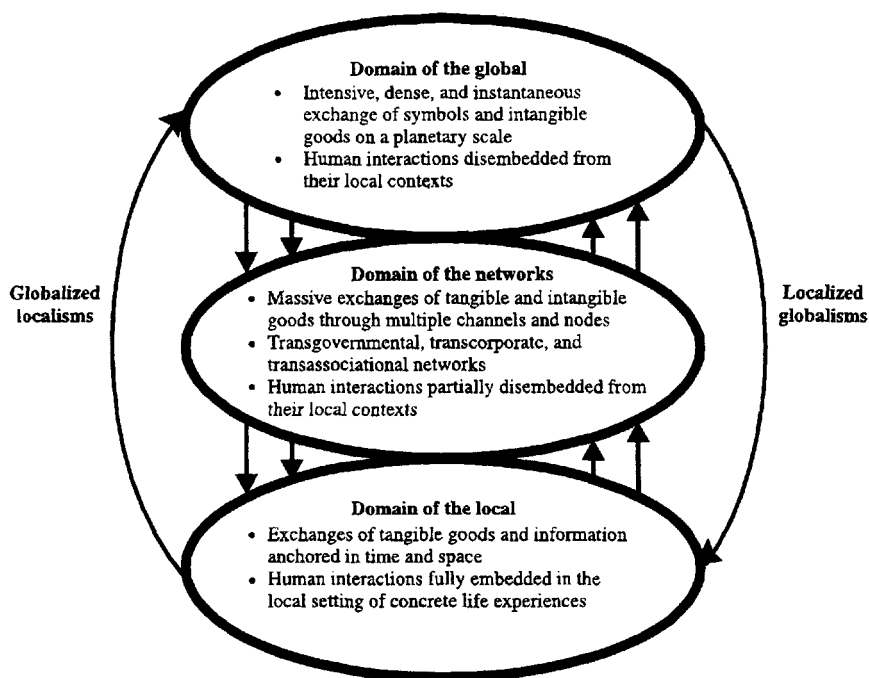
Domain of the global
• Intensive, dense, and instantaneous exchange of symbols and intangible goods on a planetary scale
• Human interactions disembedded from their local contexts

Globalized localisms

Domain of the networks
• Massive exchanges of tangible and intangible goods through multiple channels and nodes
• Transgovernmental, transcorporatc, and transassociational networks
• Human interactions partially disembedded from their local contexts

Localized globalisms

Domain of the local
• Exchanges of tangible goods and information anchored in time and space
• Human interactions fully embedded in the local setting of concrete life experiences